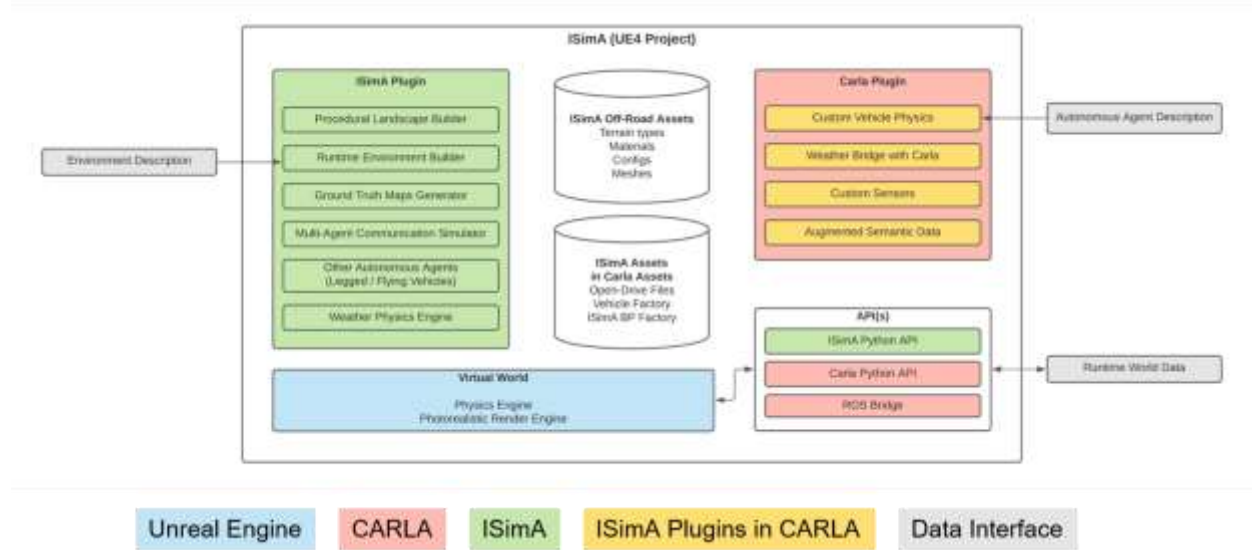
ISimA (UE4 Project)

Environment Description

ISimA Plugin

Procedural Landscape Builder

Runtime Environment Builder

Ground Truth Maps Generator

Multi-Agent Communication Simulator

Other Autonomous Agents (Legged / Flying Vehicles)

Weather Physics Engine

ISimA Off-Road Assets
Terrain types
Materials
Configs
Meshes

ISimA Assets in Carla Assets
Open-Drive Files
Vehicle Factory
ISimA BP Factory

Carla Plugin

Custom Vehicle Physics

Weather Bridge with Carla

Custom Sensors

Augmented Semantic Data

Autonomous Agent Description

API(s)

ISimA Python API

Carla Python API

ROS Bridge

Runtime World Data

Virtual World

Physics Engine
Photorealistic Render Engine

Unreal Engine

CARLA

ISimA

ISimA Plugins in CARLA

Data Interface